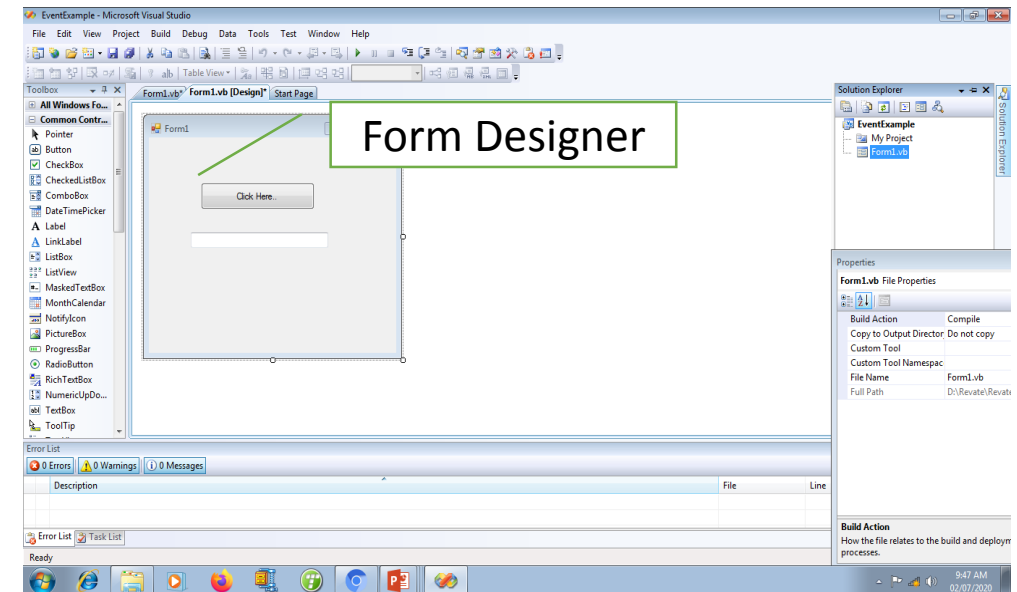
EventExample - Microsoft Visual Studio

File Edit View Project Build Debug Data Tools Test Window Help

Table View

Toolbox

All Windows Fo...
Common Contr...
Pointer
Button
CheckBox
CheckedListBox
ComboBox
DateTimePicker
Label
LinkLabel
ListBox
ListView
MaskedTextBox
MonthCalendar
NotifyIcon
PictureBox
ProgressBar
RadioButton
RichTextBox
NumericUpDo...
TextBox
ToolTip

Form1.vb* Form1.vb [Design]* Start Page

Form1

Click Here..

Form Designer

Solution Explorer

EventExample
My Project
Form1.vb

Solution Explorer

Properties

Form1.vb File Properties

| Build Action | Compile |
|---|---|
| Copy to Output Director | Do not copy |
| Custom Tool | |
| Custom Tool Namespac | |
| File Name | Form1.vb |
| Full Path | D:\Revate\Revate |

Build Action
How the file relates to the build and deploym processes.

Error List

0 Errors 0 Warnings 0 Messages

| | Description | File | Line |
|---|---|---|---|

Error List Task List

Ready

9:47 AM
02/07/2020